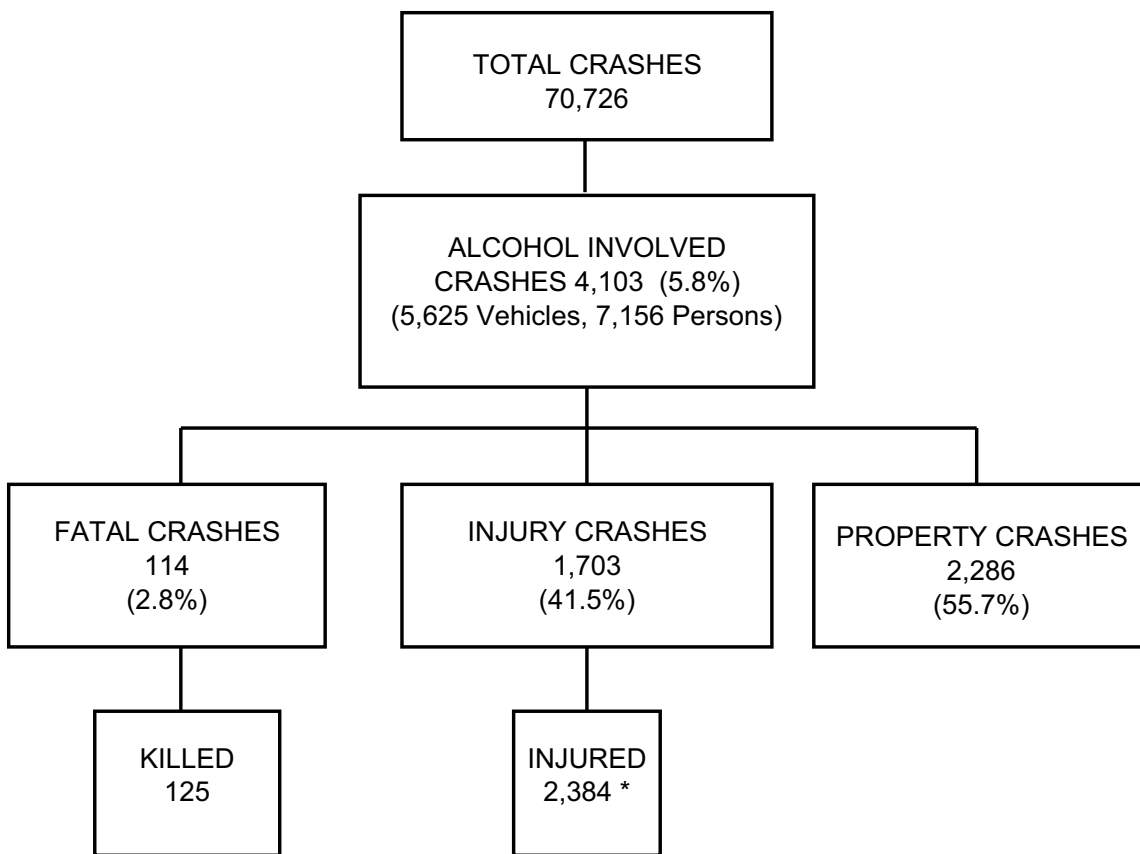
TOTAL CRASHES
70,726

ALCOHOL INVOLVED CRASHES 4,103 (5.8%)
(5,625 Vehicles, 7,156 Persons)

FATAL CRASHES
114
(2.8%)

INJURY CRASHES
1,703
(41.5%)

PROPERTY CRASHES
2,286
(55.7%)

KILLED
125

INJURED
2,384 *